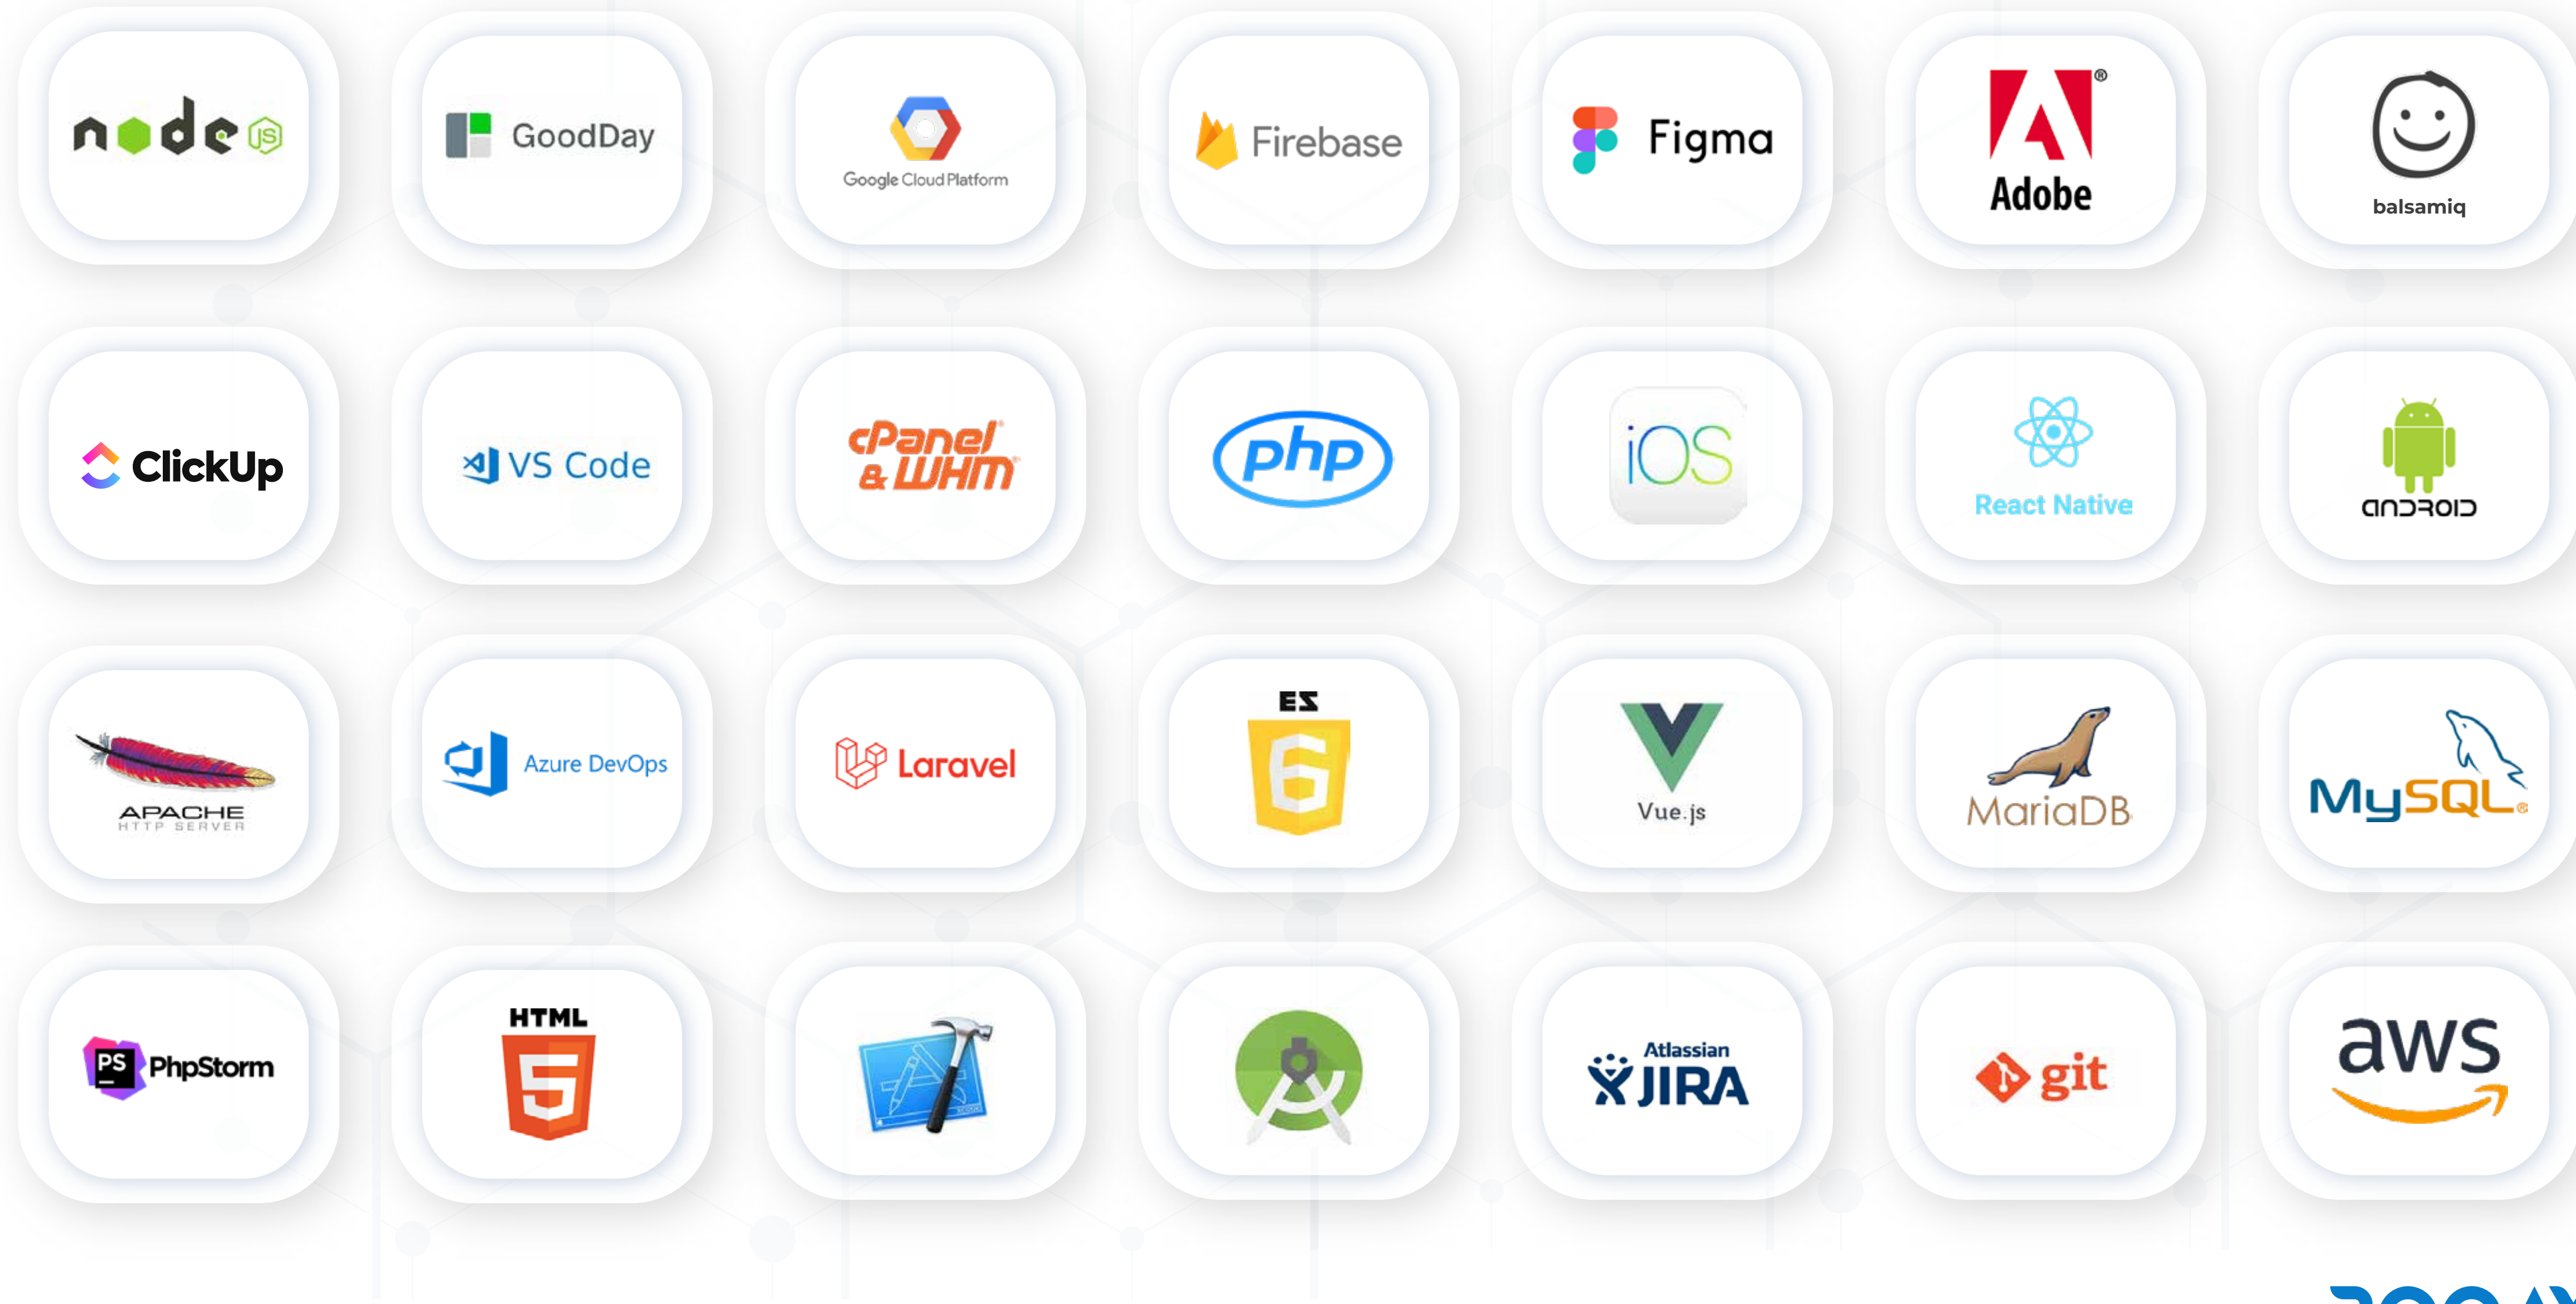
node JS

GoodDay

Google Cloud Platform

Firebase

Figma

Adobe

balsamiq

ClickUp

VS Code

cPanel & WHM

php

iOS

React Native

ANDROID

APACHE HTTP SERVER

Azure DevOps

Laravel

ES 6

Vue.js

MariaDB

MySQL

PS PhpStorm

HTML 5

Atlassian JIRA

git

aws